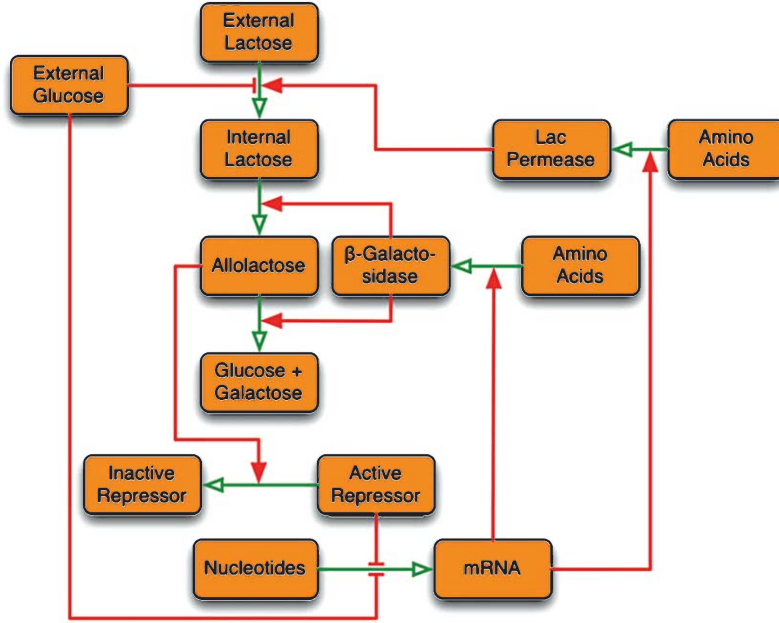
External Lactose

External Glucose

Internal Lactose

Lac Permease

Amino Acids

Allolactose

β-Galactosidase

Amino Acids

Glucose + Galactose

Inactive Repressor

Active Repressor

Nucleotides

mRNA